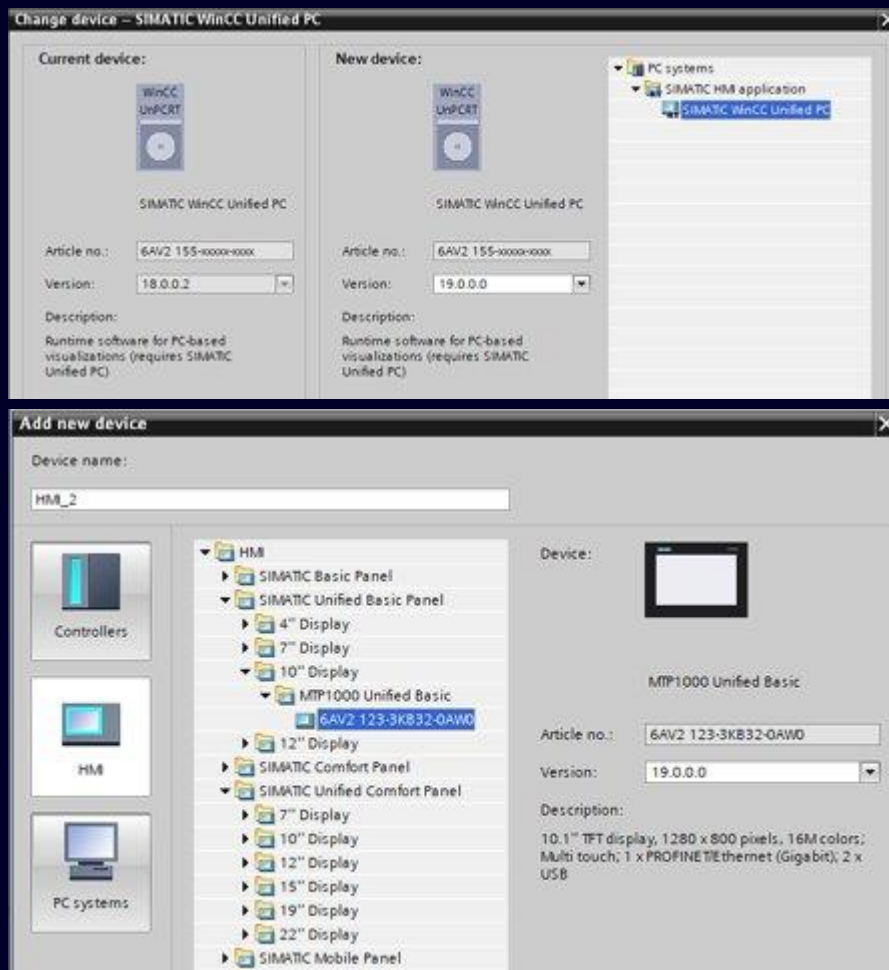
Change device – SIMATIC WinCC Unified PC

Current device:

WinCC UnPCRT

SIMATIC WinCC Unified PC

Article no.: 6AV2 155-xxxxx-xxxx

Version: 18.0.0.2

Description:

Runtime software for PC-based visualizations (requires SIMATIC Unified PC)

New device:

WinCC UnPCRT

SIMATIC WinCC Unified PC

Article no.: 6AV2 155-xxxxx-xxxx

Version: 19.0.0.0

Description:

Runtime software for PC-based visualizations (requires SIMATIC Unified PC)

PC systems
SIMATIC HMI application
SIMATIC WinCC Unified PC

Add new device

Device name:

HMI_2

Controllers

HMI

PC systems

HMI
SIMATIC Basic Panel
SIMATIC Unified Basic Panel
4" Display
7" Display
10" Display
MTP1000 Unified Basic
6AV2 123-3KB32-0AW0
12" Display
SIMATIC Comfort Panel
SIMATIC Unified Comfort Panel
7" Display
10" Display
12" Display
15" Display
19" Display
22" Display
SIMATIC Mobile Panel

Device:

MTP1000 Unified Basic

Article no.: 6AV2 123-3KB32-0AW0

Version: 19.0.0.0

Description:

10.1" TFT display, 1280 x 800 pixels, 16M colors; Multi touch; 1 x PROFINET/Ethernet (Gigabit); 2 x USB